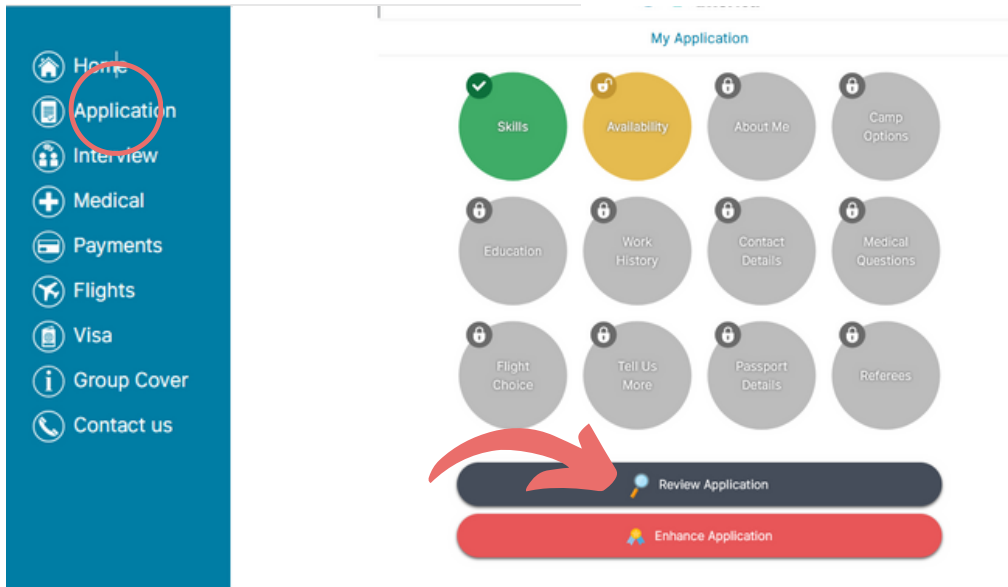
Home
Application
Interview
Medical
Payments
Flights
Visa
Group Cover
Contact us

My Application

Skills
Availability
About Me
Camp Options
Education
Work History
Contact Details
Medical Questions
Flight Choice
Tell Us More
Passport Details
Referees

Review Application
Enhance Application